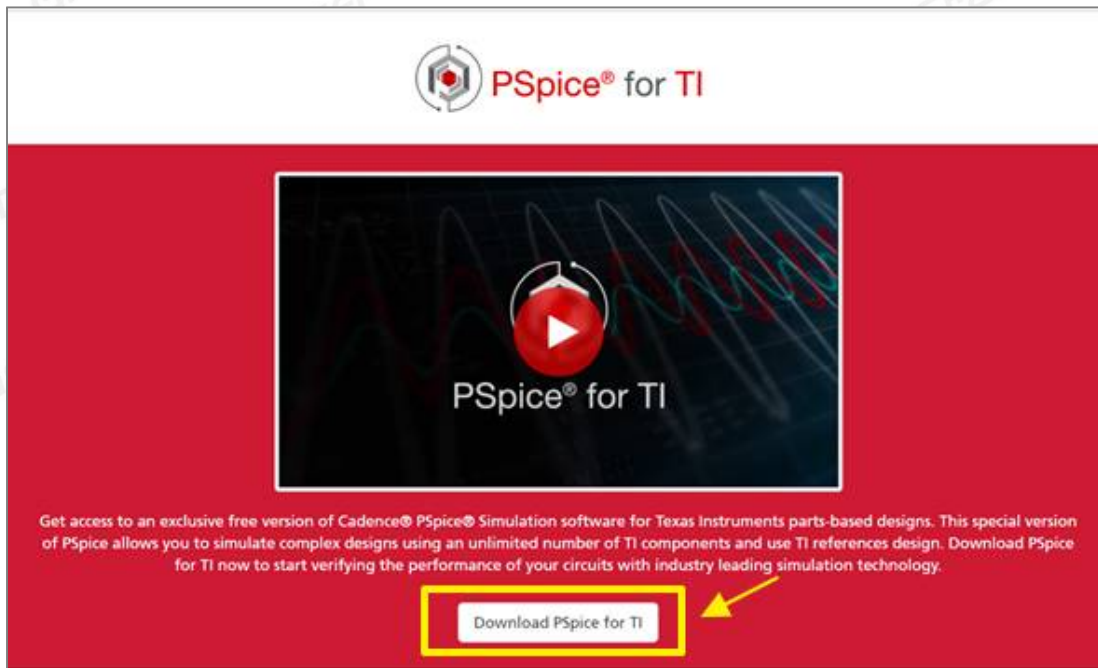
PSpice® for TI

PSpice® for TI

Get access to an exclusive free version of Cadence® PSpice® Simulation software for Texas Instruments parts-based designs. This special version of PSpice allows you to simulate complex designs using an unlimited number of TI components and use TI references design. Download PSpice for TI now to start verifying the performance of your circuits with industry leading simulation technology.

Download PSpice for TI